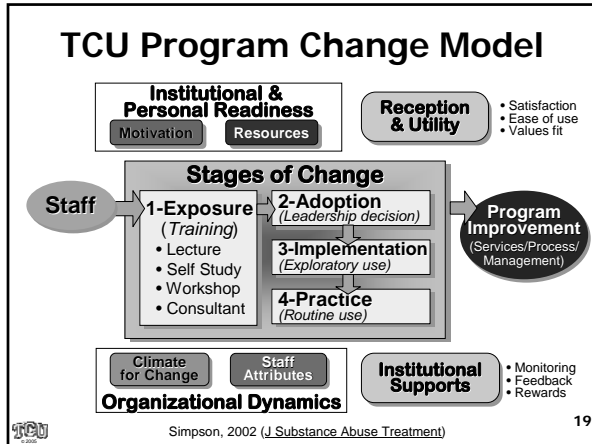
TCU Program Change Model

Institutional & Personal Readiness

Motivation

Resources

Reception & Utility

• Satisfaction
• Ease of use
• Values fit

Stages of Change

Staff

1-Exposure (Training)
• Lecture
• Self Study
• Workshop
• Consultant

2-Adoption (Leadership decision)

3-Implementation (Exploratory use)

4-Practice (Routine use)

Program Improvement (Services/Process/ Management)

Climate for Change

Staff Attributes

Organizational Dynamics

Institutional Supports

• Monitoring
• Feedback
• Rewards

TCU © 2005

Simpson, 2002 (J Substance Abuse Treatment)

19